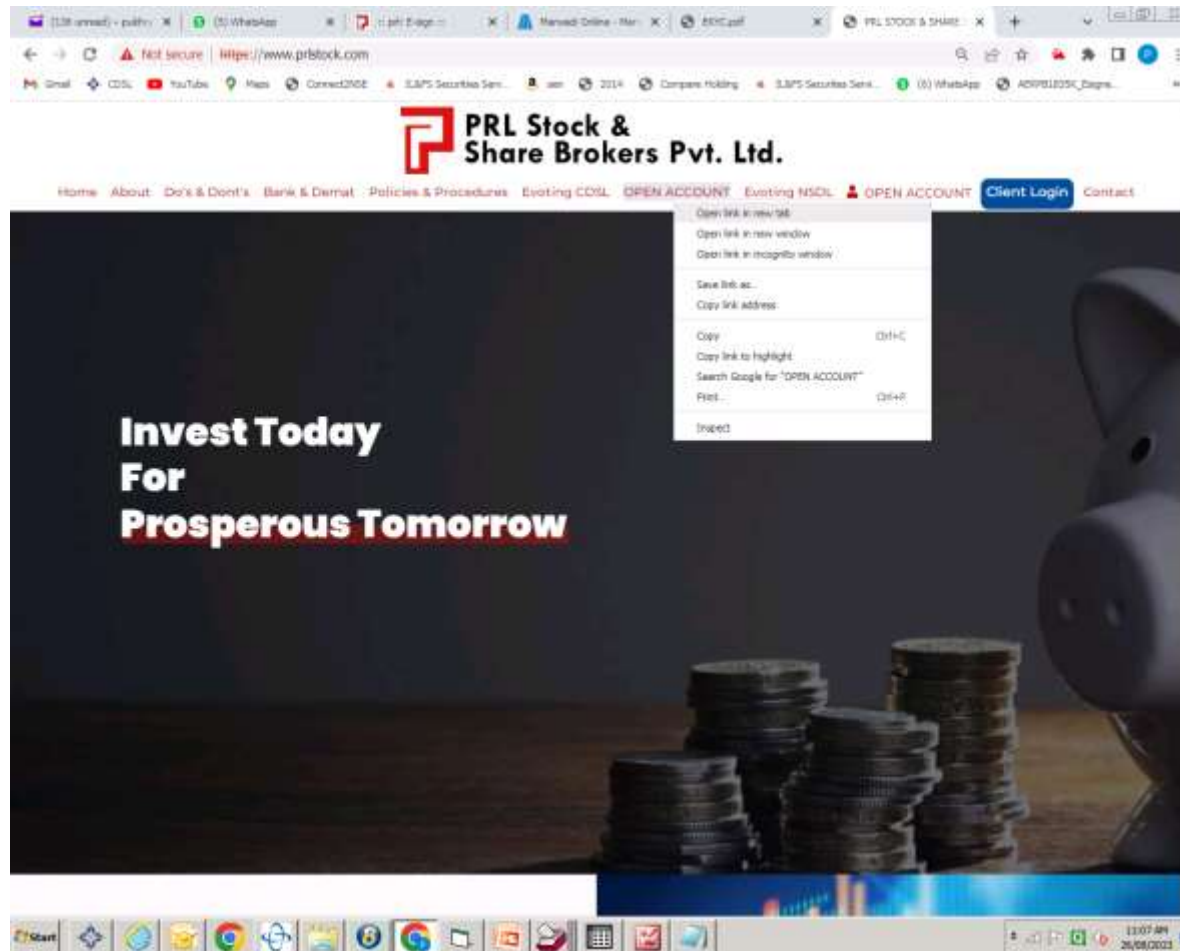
(139 unread) - pubfin | (5) WhatsApp | prl E-sign | Marwadi Online - Mar | EKYC.pdf | PRL STOCK & SHARE

Not secure | https://www.prlstock.com

Gmail CDSL YouTube Maps ConnectNSE S.&P.S Securities Serv... 2014 Compare Holding S.&P.S Securities Serv... (6) WhatsApp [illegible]

PRL Stock & Share Brokers Pvt. Ltd.

Home About Do's & Dont's Bank & Demat Policies & Procedures Evoting CDSL OPEN ACCOUNT Evoting NSDL OPEN ACCOUNT Client Login Contact

Open link in new tab
Open link in new window
Open link in incognito window
Save link as...
Copy link address
Copy Ctrl+C
Copy link to highlight
Search Google for "OPEN ACCOUNT"
Print... Ctrl+P
Inspect

Invest Today
For
Prosperous Tomorrow

Start

11:07 AM 26/08/2023